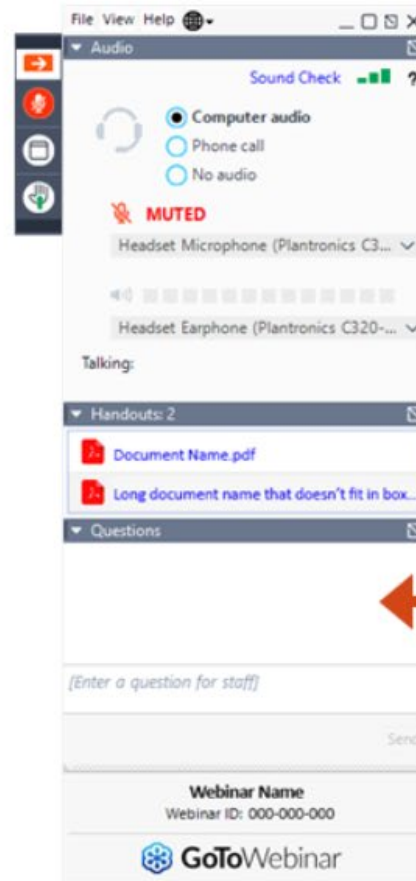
File View Help

Audio

Sound Check

Computer audio

Phone call

No audio

MUTED

Headset Microphone (Plantronics C3...

Headset Earphone (Plantronics C320-...

Talking:

Handouts: 2

Document Name.pdf

Long document name that doesn't fit in box...

Questions

[Enter a question for staff]

Send

Webinar Name

Webinar ID: 000-000-000

GoToWebinar